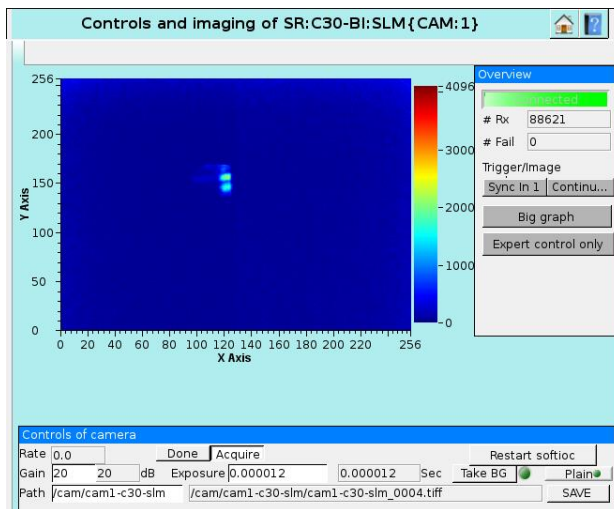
Controls and imaging of SR:C30-BI:SLM{CAM:1}

256
200
150
100
50
0
Y Axis
0 20 40 60 80 100 120 140 160 180 200 220 256
X Axis

4096
3000
2000
1000
0

Overview
Connected
# Rx 88621
# Fail 0
Trigger/Image
Sync In 1
Continu...
Big graph
Expert control only

Controls of camera
Rate 0.0
Done
Acquire
Restart softioc
Gain 20 20 dB
Exposure 0.000012
0.000012 Sec
Take BG
Plain
Path /cam/cam1-c30-slm
/cam/cam1-c30-slm/cam1-c30-slm_0004.tiff
SAVE